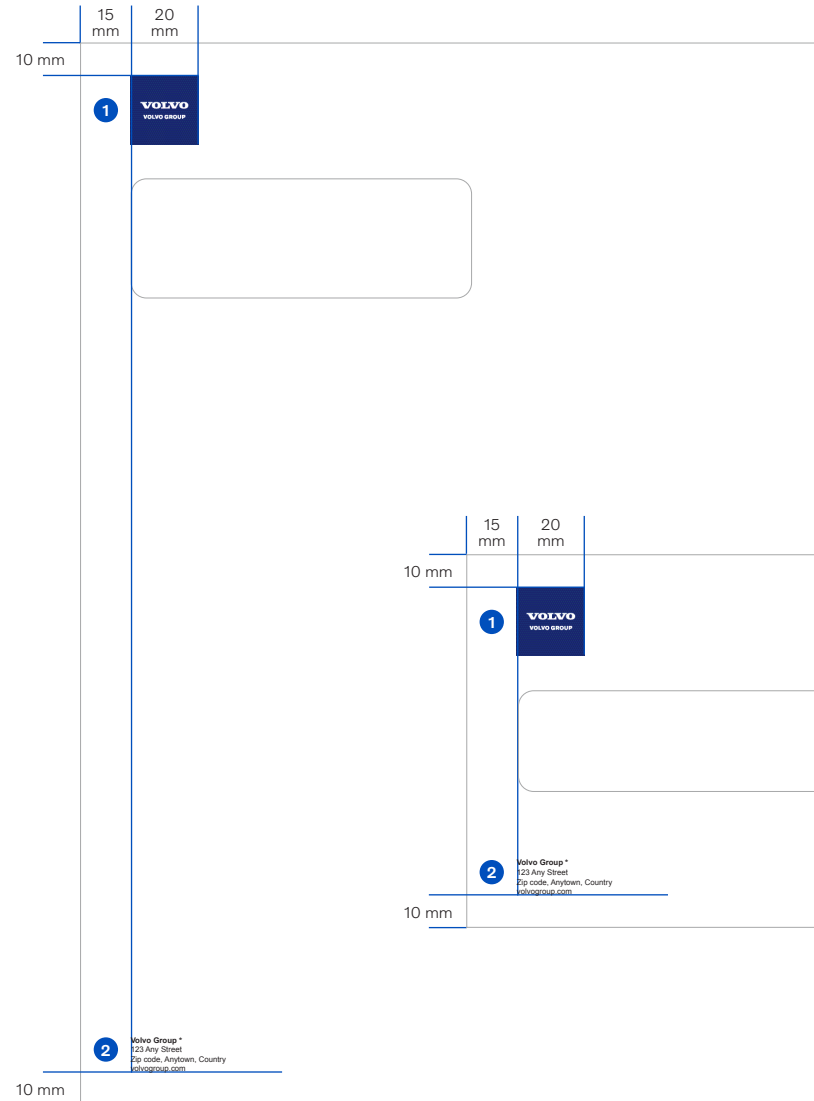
15 mm

20 mm

10 mm

1

VOLVO
VOLVO GROUP

2

Volvo Group *
123 Any Street
Zip code, Anytown, Country
volvogroup.com

10 mm

15 mm

20 mm

10 mm

1

VOLVO
VOLVO GROUP

2

Volvo Group *
123 Any Street
Zip code, Anytown, Country
volvogroup.com

10 mm